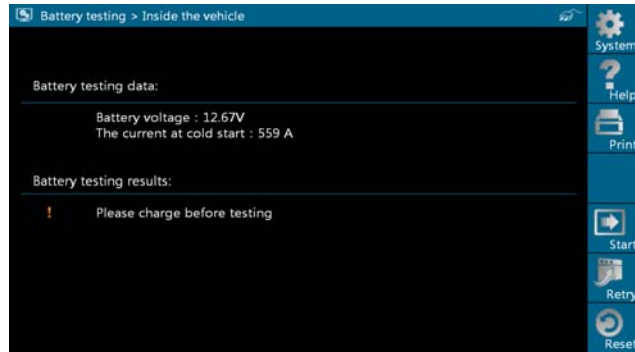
Battery testing > Inside the vehicle

Battery testing data:

Battery voltage : 12.67V
The current at cold start : 559 A

Battery testing results:

! Please charge before testing

System
Help
Print
Start
Retry
Reset